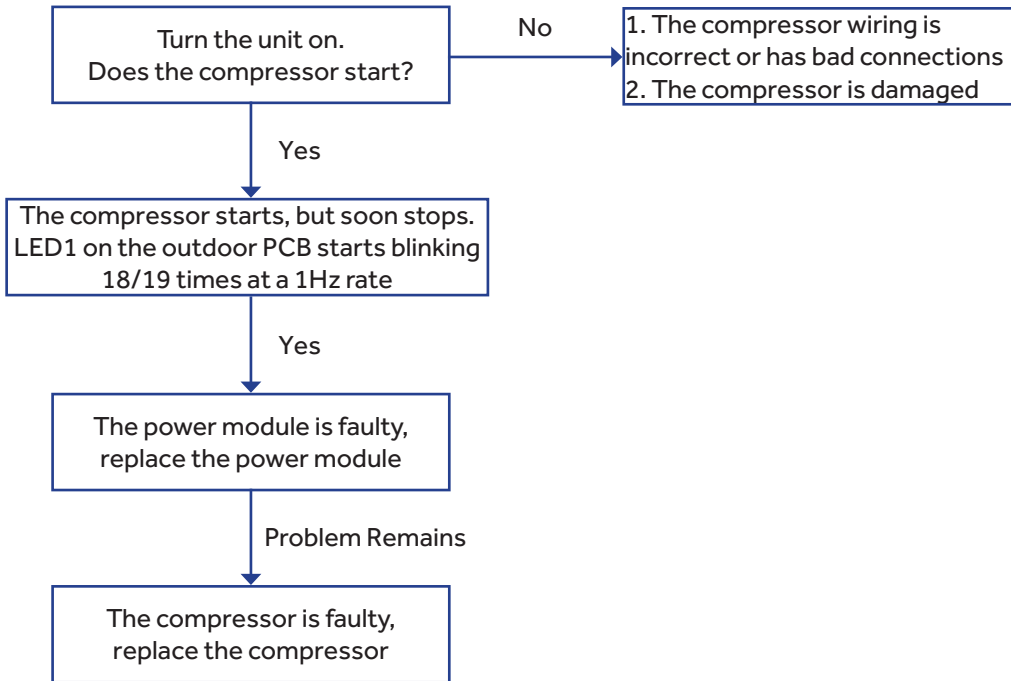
Turn the unit on.
Does the compressor start?

No

1. The compressor wiring is incorrect or has bad connections
2. The compressor is damaged

Yes

The compressor starts, but soon stops.
LED1 on the outdoor PCB starts blinking 18/19 times at a 1Hz rate

Yes

The power module is faulty, replace the power module

Problem Remains

The compressor is faulty, replace the compressor